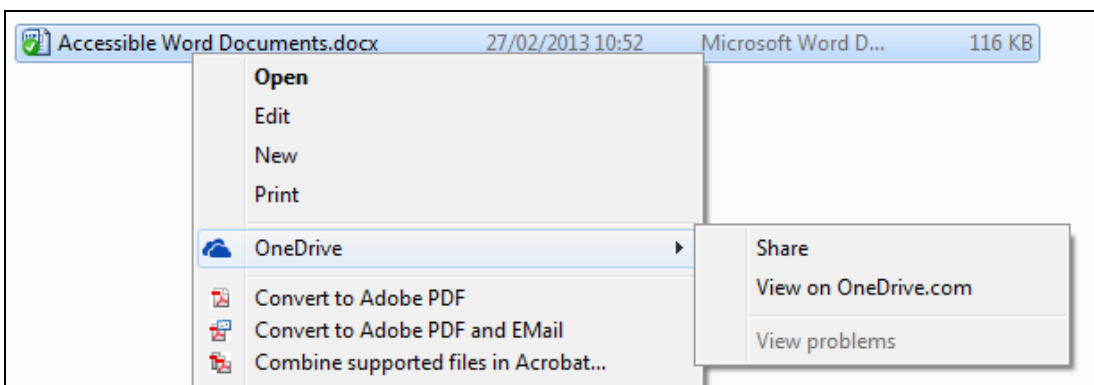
Accessible Word Documents.docx 27/02/2013 10:52 Microsoft Word D... 116 KB

Open
Edit
New
Print

OneDrive

Convert to Adobe PDF
Convert to Adobe PDF and EMail
Combine supported files in Acrobat...

Share
View on OneDrive.com
View problems